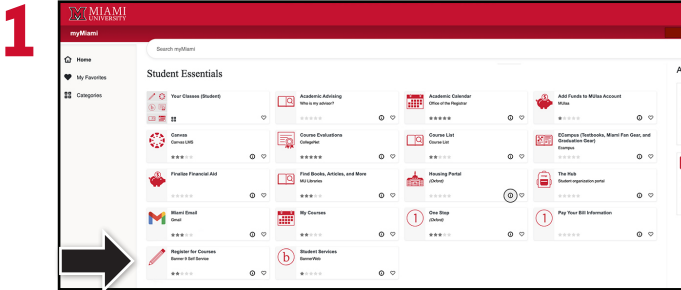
1

MIAMI UNIVERSITY

myMiami

Home

My Favorites

Categories

Search myMiami

Student Essentials

Your Classes (Student)

Academic Advising
Who is my advisor?

Academic Calendar
Office of the Registrar

Add Funds to MUlas Account
MUlas

Canvas
Canvas LMS

Course Evaluations
CollegeNet

Course List
Course List

ECampus (Textbooks, Miami Fan Gear, and Graduation Gear)
Ecampus

Finalize Financial Aid

Find Books, Articles, and More
MU Libraries

Housing Portal
(Oxford)

The Hub
Student organization portal

Miami Email
Gmail

My Courses

One Stop
(Oxford)

Pay Your Bill Information

Register for Courses
Banner 9 Self Service

Student Services
BannerWeb